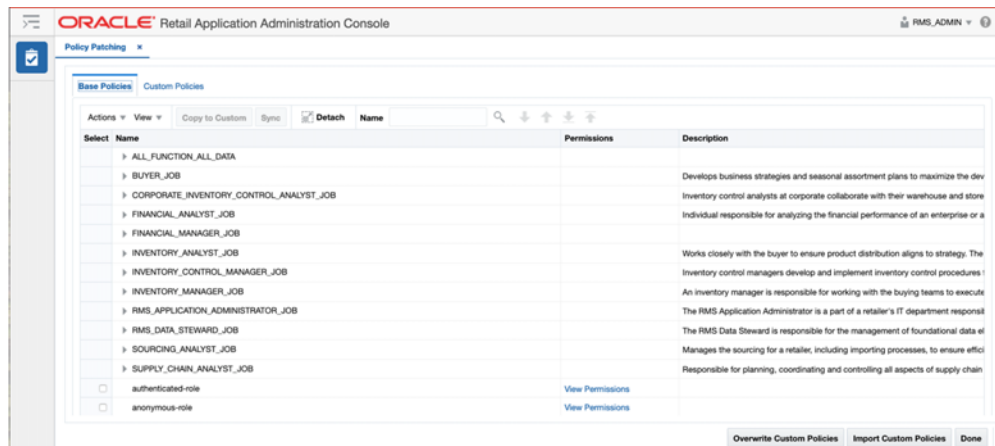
ORACLE Retail Application Administration Console

RMS_ADMIN

Policy Patching ×

Base Policies Custom Policies

Actions View Copy to Custom Sync Detach Name

| Select | Name | Permissions | Description |
|---|---|---|---|
| | ALL_FUNCTION_ALL_DATA | | |
| | BUYER_JOB | | Develops business strategies and seasonal assortment plans to maximize the dev |
| | CORPORATE_INVENTORY_CONTROL_ANALYST_JOB | | Inventory control analysts at corporate collaborate with their warehouse and store |
| | FINANCIAL_ANALYST_JOB | | Individual responsible for analyzing the financial performance of an enterprise or a |
| | FINANCIAL_MANAGER_JOB | | |
| | INVENTORY_ANALYST_JOB | | Works closely with the buyer to ensure product distribution aligns to strategy. The |
| | INVENTORY_CONTROL_MANAGER_JOB | | Inventory control managers develop and implement inventory control procedures t |
| | INVENTORY_MANAGER_JOB | | An inventory manager is responsible for working with the buying teams to execute |
| | RMS_APPLICATION_ADMINISTRATOR_JOB | | The RMS Application Administrator is a part of a retailer's IT department responsil |
| | RMS_DATA_STEWARD_JOB | | The RMS Data Steward is responsible for the management of foundational data el |
| | SOURCING_ANALYST_JOB | | Manages the sourcing for a retailer, including importing processes, to ensure effici |
| | SUPPLY_CHAIN_ANALYST_JOB | | Responsible for planning, coordinating and controlling all aspects of supply chain |
| | authenticated-role | View Permissions | |
| | anonymous-role | View Permissions | |

Overwrite Custom Policies Import Custom Policies Done